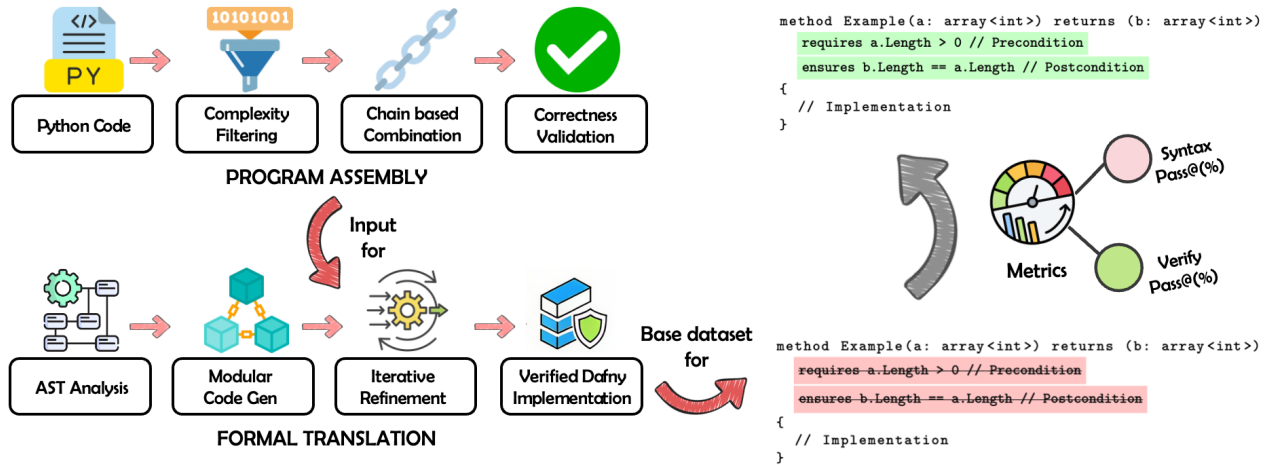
</>

PY

10101001

Python Code

Complexity Filtering

Chain based Combination

Correctness Validation

PROGRAM ASSEMBLY

Input for

AST Analysis

Modular Code Gen

Iterative Refinement

Verified Dafny Implementation

FORMAL TRANSLATION

Base dataset for

method Example(a: array<int>) returns (b: array<int>)
requires a.Length > 0 // Precondition
ensures b.Length == a.Length // Postcondition
{
// Implementation
}

Syntax Pass@(%)

Metrics

Verify Pass@(%)

method Example(a: array<int>) returns (b: array<int>)
~~requires a.Length > 0 // Precondition~~
~~ensures b.Length == a.Length // Postcondition~~
{
// Implementation
}